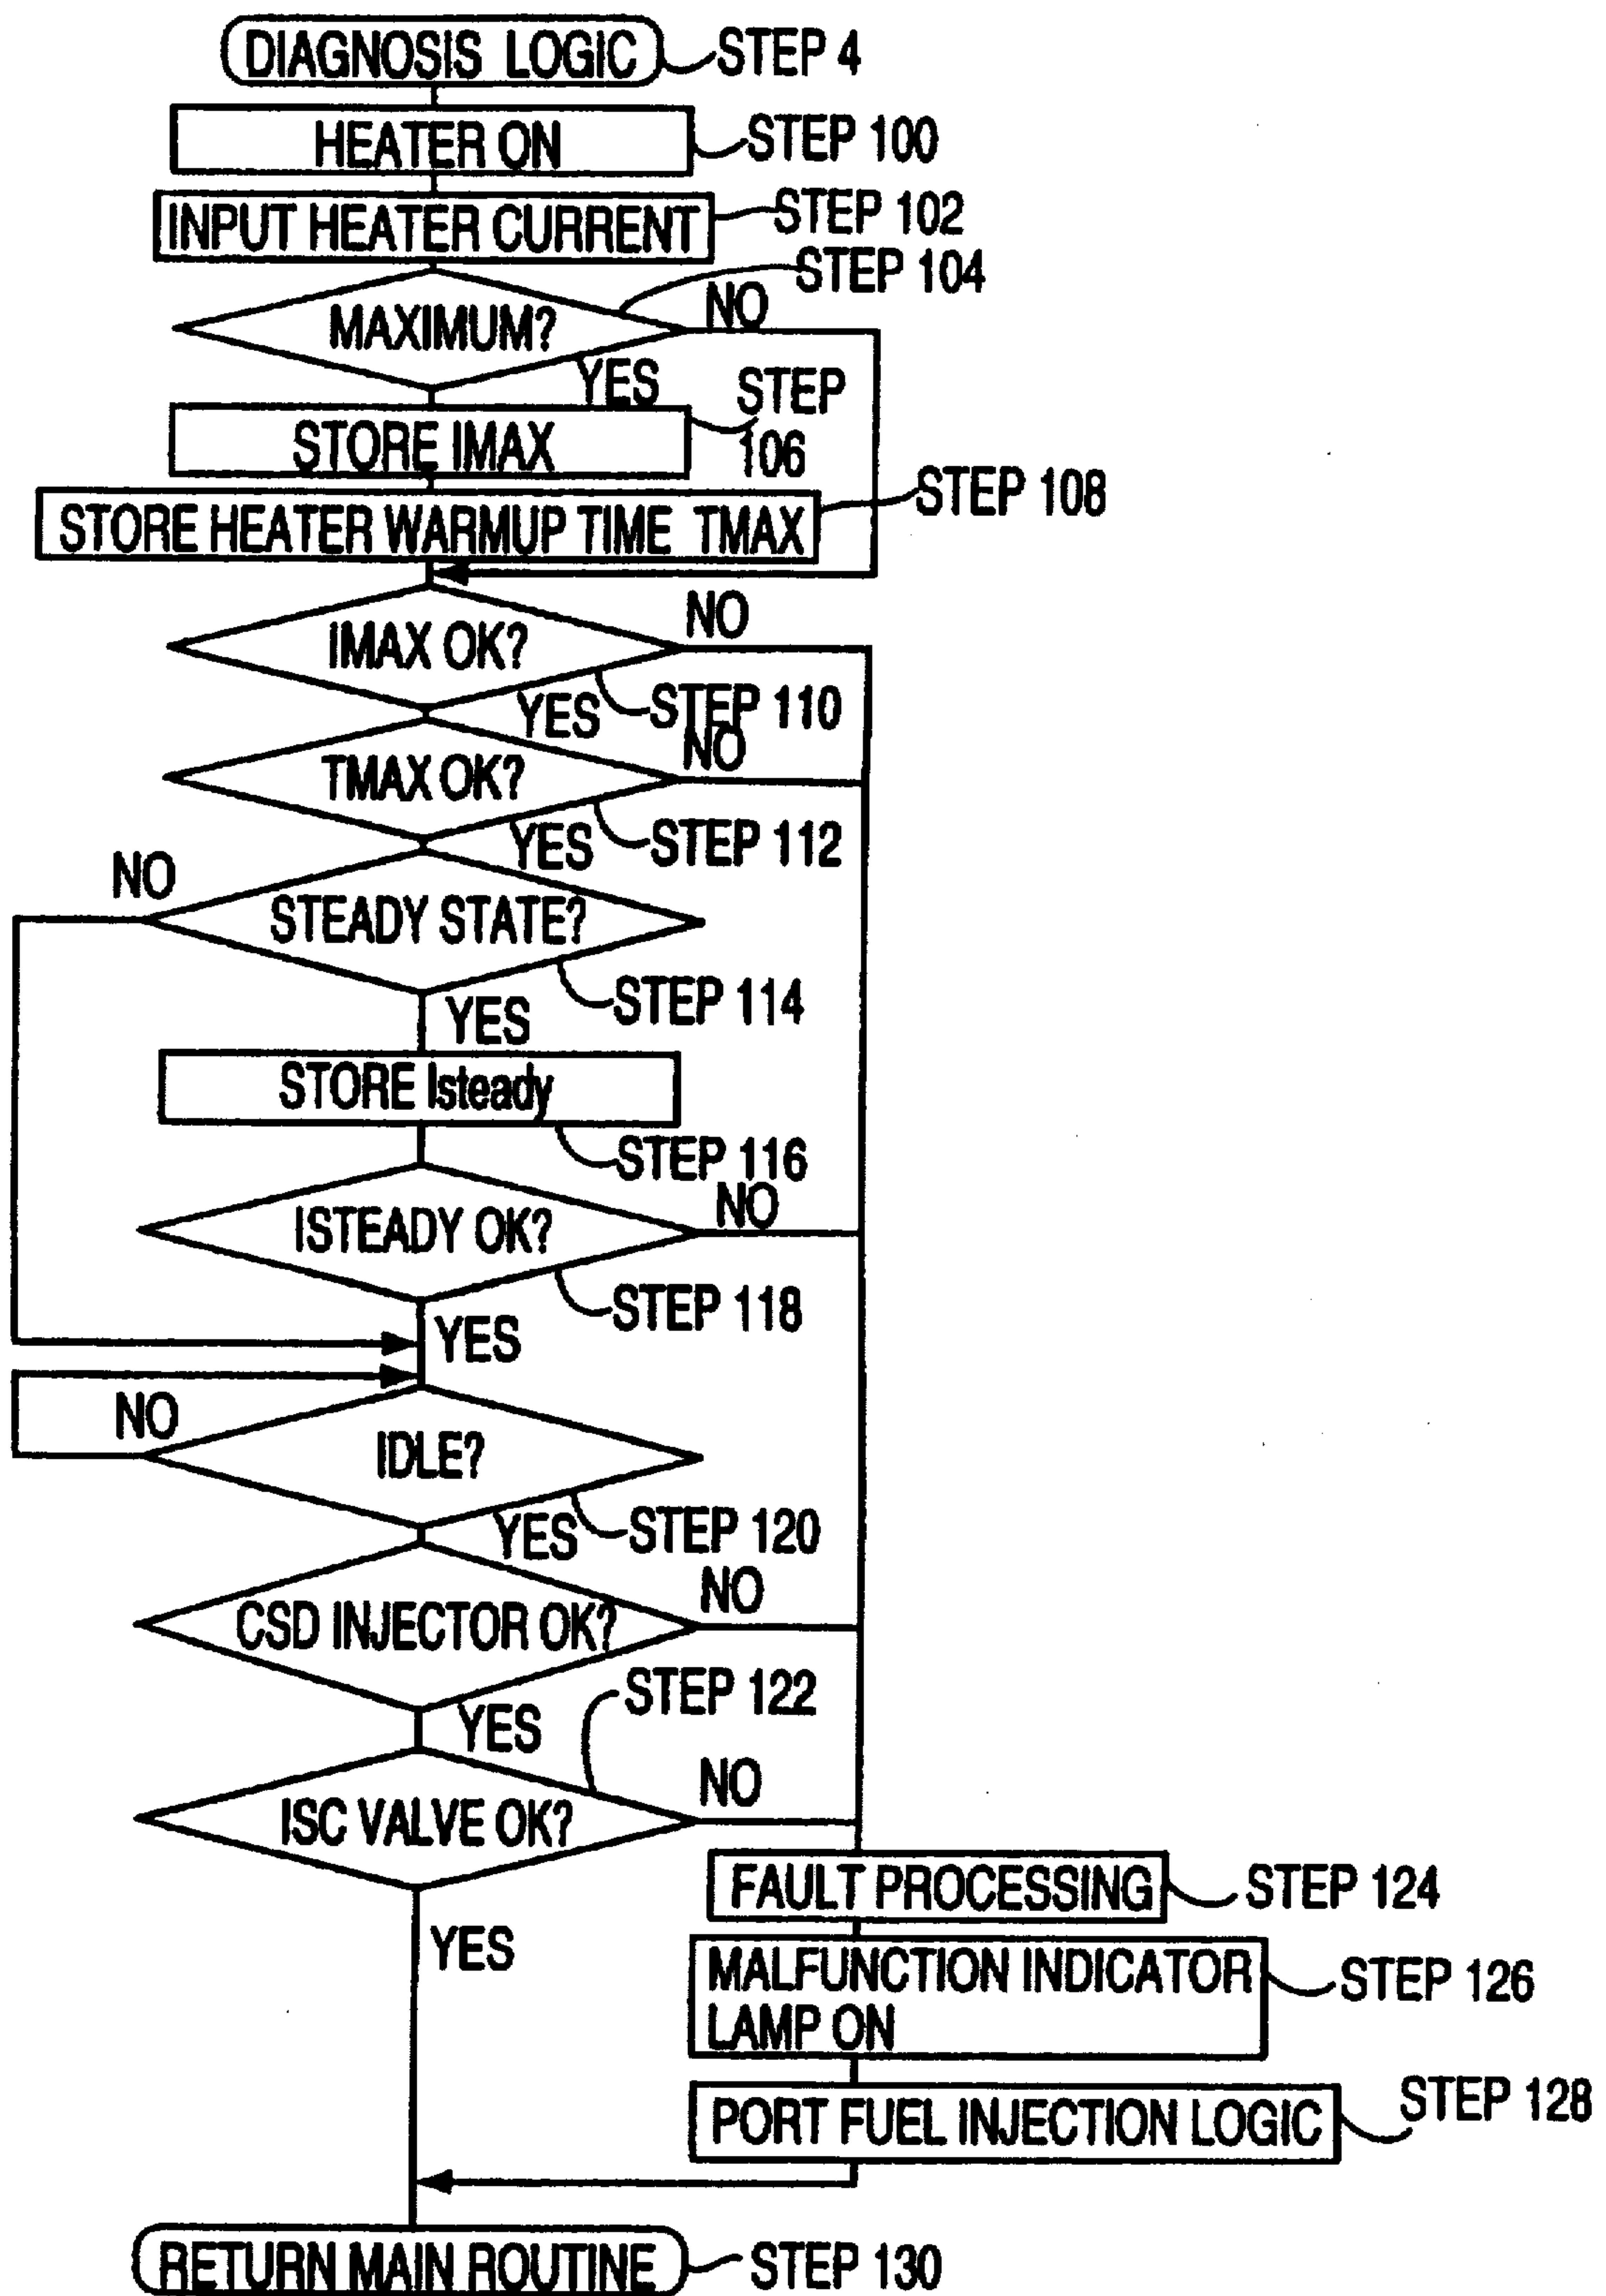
DIAGNOSIS LOGIC
STEP 4
HEATER ON
STEP 100
INPUT HEATER CURRENT
STEP 102
STEP 104
NO
MAXIMUM?
YES
STEP 106
STORE IMAX
STORE HEATER WARMUP TIME TMAX
STEP 108
NO
IMAX OK?
YES
STEP 110
NO
TMAX OK?
YES
STEP 112
NO
STEADY STATE?
STEP 114
YES
STORE Isteady
STEP 116
NO
ISTEADY OK?
STEP 118
YES
NO
IDLE?
YES
STEP 120
NO
CSD INJECTOR OK?
STEP 122
YES
NO
ISC VALVE OK?
YES
FAULT PROCESSING
STEP 124
MALFUNCTION INDICATOR LAMP ON
STEP 126
PORT FUEL INJECTION LOGIC
STEP 128
RETURN MAIN ROUTINE
STEP 130